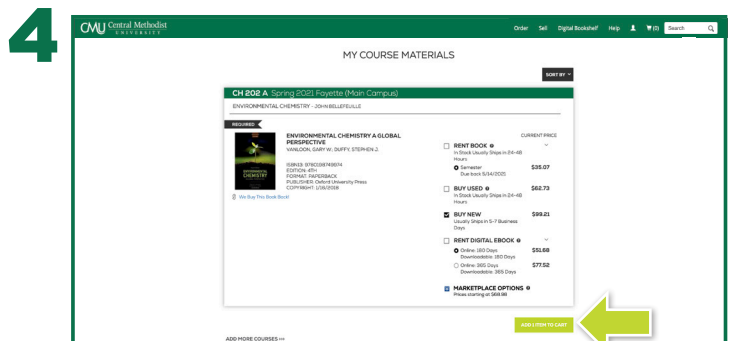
4

CMU Central Methodist UNIVERSITY

Order Sell Digital Bookshelf Help (0) Search

MY COURSE MATERIALS

SORT BY

CH 202 A Spring 2021 Fayette (Main Campus)

ENVIRONMENTAL CHEMISTRY - JOHN BELLEFEUILLE

REQUIRED

ENVIRONMENTAL CHEMISTRY A GLOBAL PERSPECTIVE
VANLOON, GARY W.; DUFFY, STEPHEN J.

ISBN13: 9780198749974
EDITION: 4TH
FORMAT: PAPERBACK
PUBLISHER: Oxford University Press
COPYRIGHT: 1/18/2018

We Buy This Book Back!

CURRENT PRICE

RENT BOOK
In Stock Usually Ships in 24-48 Hours

Semester Due back 5/14/2021 $35.07

BUY USED $62.73
In Stock Usually Ships in 24-48 Hours

BUY NEW $99.21
Usually Ships in 5-7 Business Days

RENT DIGITAL EBOOK

Online: 180 Days Downloadable: 180 Days $51.69

Online: 365 Days Downloadable: 365 Days $77.52

MARKETPLACE OPTIONS
Prices starting at $68.96

ADD 1 ITEM TO CART

ADD MORE COURSES >>